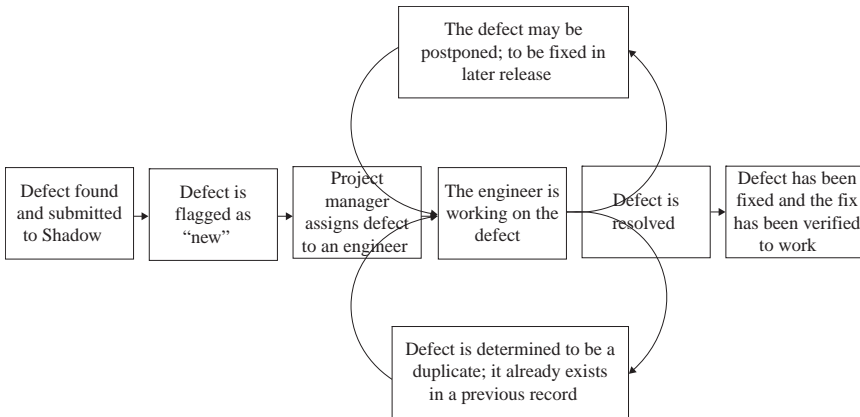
The defect may be postponed; to be fixed in later release

Defect found and submitted to Shadow

Defect is flagged as "new"

Project manager assigns defect to an engineer

The engineer is working on the defect

Defect is resolved

Defect has been fixed and the fix has been verified to work

Defect is determined to be a duplicate; it already exists in a previous record